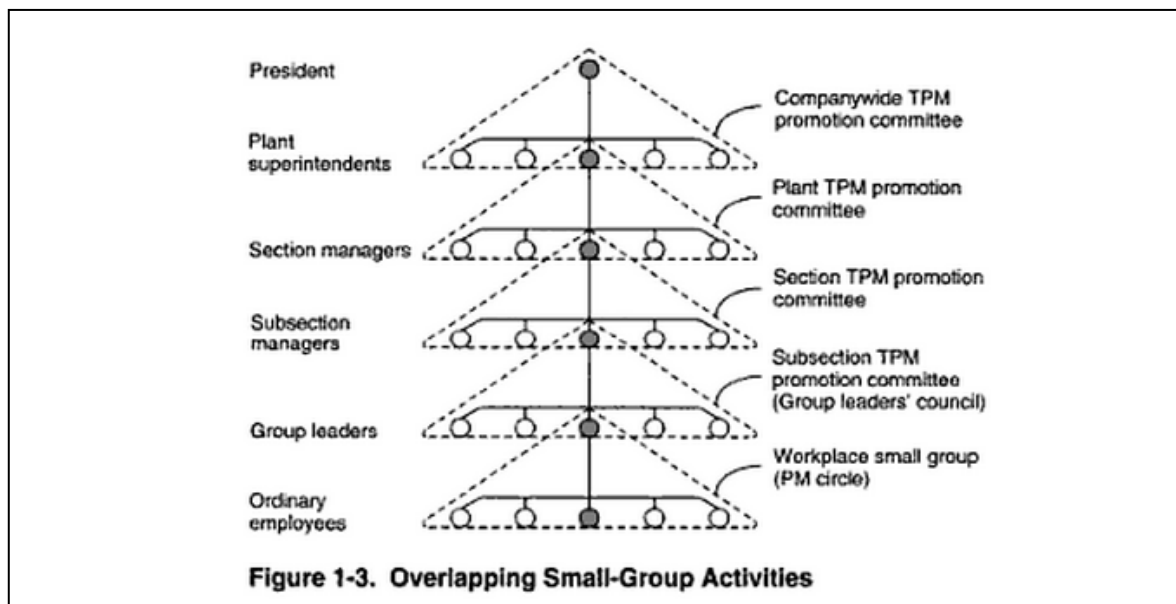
President

Companywide TPM promotion committee

Plant superintendents

Plant TPM promotion committee

Section managers

Section TPM promotion committee

Subsection managers

Subsection TPM promotion committee (Group leaders' council)

Group leaders

Workplace small group (PM circle)

Ordinary employees

Figure 1-3. Overlapping Small-Group Activities